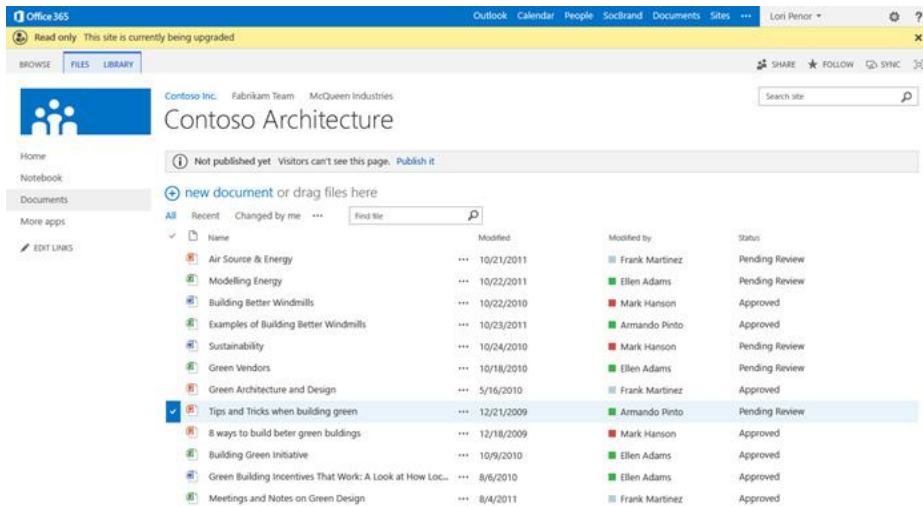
Office 365

Outlook Calendar People SocBrand Documents Sites ··· Lori Penor ▾ ?

Read only This site is currently being upgraded

BROWSE FILES LIBRARY

SHARE FOLLOW SYNC

Contoso Inc. Fabrikam Team McQueen Industries

Contoso Architecture

Search site

Home
Notebook
Documents
More apps
EDIT LINKS

Not published yet Visitors can't see this page. Publish it

new document or drag files here

All Recent Changed by me ··· Find file

| Name | | Modified | Modified by | Status |
|---|---|---|---|---|
| Air Source & Energy | ··· | 10/21/2011 | Frank Martinez | Pending Review |
| Modelling Energy | ··· | 10/22/2011 | Ellen Adams | Pending Review |
| Building Better Windmills | ··· | 10/22/2010 | Mark Hanson | Approved |
| Examples of Building Better Windmills | ··· | 10/23/2011 | Armando Pinto | Approved |
| Sustainability | ··· | 10/24/2010 | Mark Hanson | Pending Review |
| Green Vendors | ··· | 10/18/2010 | Ellen Adams | Pending Review |
| Green Architecture and Design | ··· | 5/16/2010 | Frank Martinez | Approved |
| Tips and Tricks when building green | ··· | 12/21/2009 | Armando Pinto | Pending Review |
| 8 ways to build beter green buildings | ··· | 12/18/2009 | Mark Hanson | Approved |
| Building Green Initiative | ··· | 10/9/2010 | Ellen Adams | Approved |
| Green Building Incentives That Work: A Look at How Loc... | ··· | 8/6/2010 | Ellen Adams | Approved |
| Meetings and Notes on Green Design | ··· | 8/4/2011 | Frank Martinez | Approved |